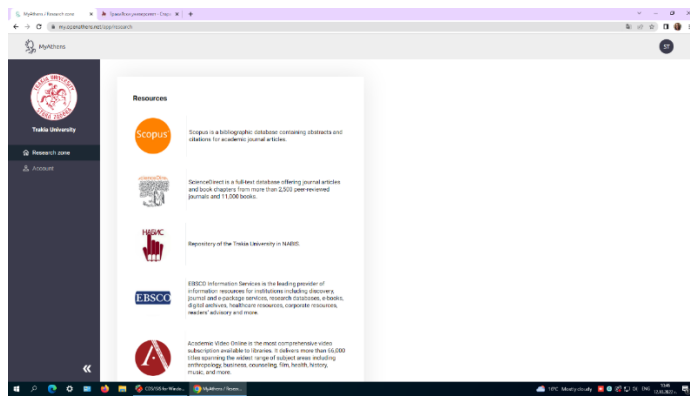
MyAthens / Research zone
SpaceBook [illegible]
my.openathens.net/app/research

MyAthens

ST

Trakia University

Research zone
Account

Resources

Scopus

Scopus is a bibliographic database containing abstracts and citations for academic journal articles.

ScienceDirect is a full-text database offering journal articles and book chapters from more than 2,500 peer-reviewed journals and 11,000 books.

NABIS

Repository of the Trakia University in NABIS.

EBSCO

EBSCO Information Services is the leading provider of information resources for institutions including discovery, journal and e-package services, research databases, e-books, digital archives, healthcare resources, corporate resources, readers' advisory and more.

Academic Video Online is the most comprehensive video subscription available to libraries. It delivers more than 66,000 titles spanning the widest range of subject areas including anthropology, business, counseling, film, health, history, music, and more.

«

COVID-19 for Wards...
MyAthens / Resea...
19°C Mostly cloudy
ENG
13:49
12.05.2022